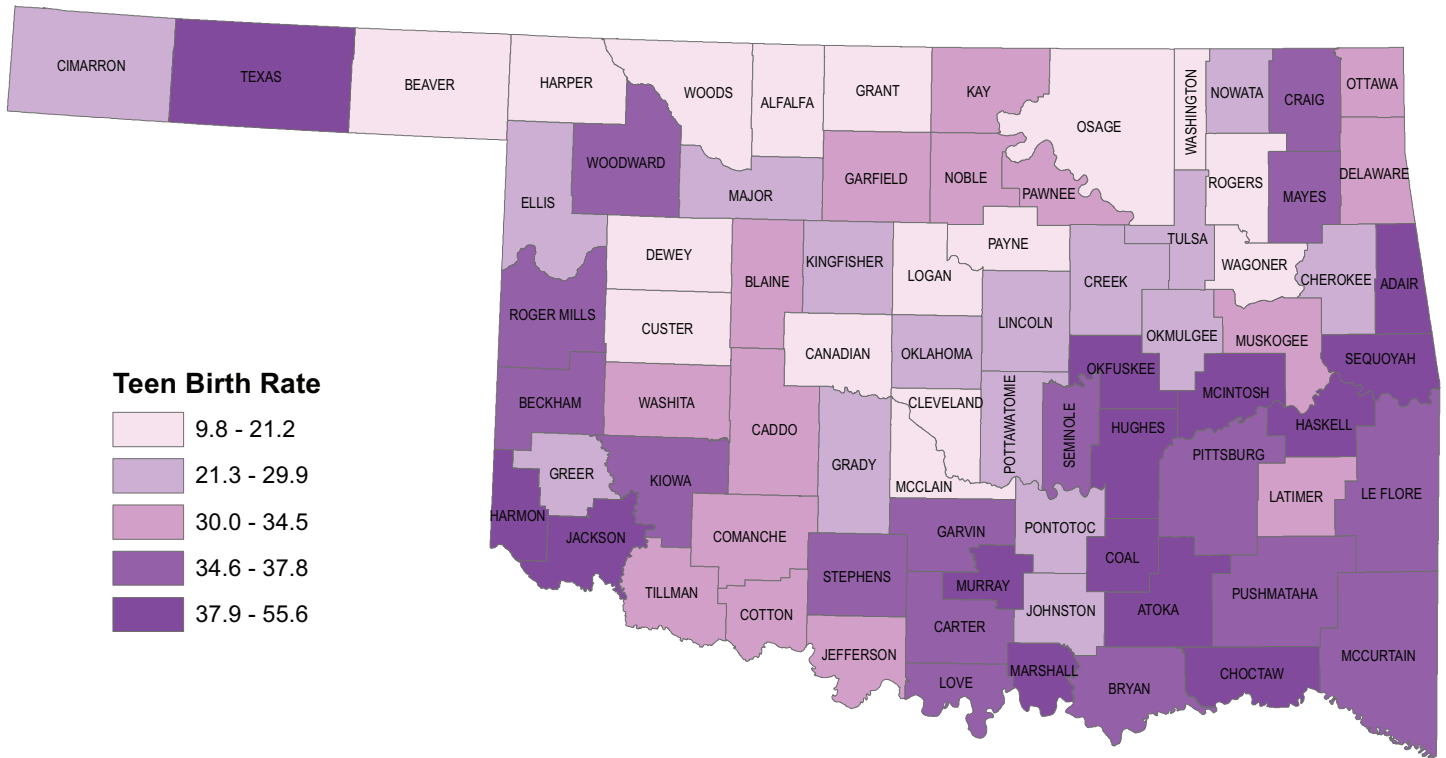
CIMARRON
TEXAS
BEAVER
HARPER
WOODS
ALFALFA
GRANT
KAY
OSAGE
WASHINGTON
NOWATA
CRAIG
OTTAWA
WOODWARD
ELLIS
MAJOR
GARFIELD
NOBLE
PAWNEE
ROGERS
MAYES
DELAWARE
DEWEY
BLAINE
KINGFISHER
LOGAN
PAYNE
CREEK
TULSA
WAGONER
CHEROKEE
ADAIR
ROGER MILLS
CUSTER
CANADIAN
OKLAHOMA
LINCOLN
OKMULGEE
MUSKOGEE
SEQUOYAH
BECKHAM
WASHITA
CADDO
CLEVELAND
POTTAWATOMIE
SEMINOLE
OKFUSKEE
MCINTOSH
HASKELL
HUGHES
GRADY
GREER
KIOWA
PITTSBURG
LATIMER
LE FLORE
HARMON
JACKSON
COMANCHE
MCCLAIN
GARVIN
PONTOTOC
COAL
TILLMAN
STEPHENS
MURRAY
COTTON
JOHNSTON
ATOKA
PUSHMATAHA
CARTER
JEFFERSON
MCCURTAIN
LOVE
MARSHALL
BRYAN
CHOCTAW

Teen Birth Rate
9.8 - 21.2
21.3 - 29.9
30.0 - 34.5
34.6 - 37.8
37.9 - 55.6